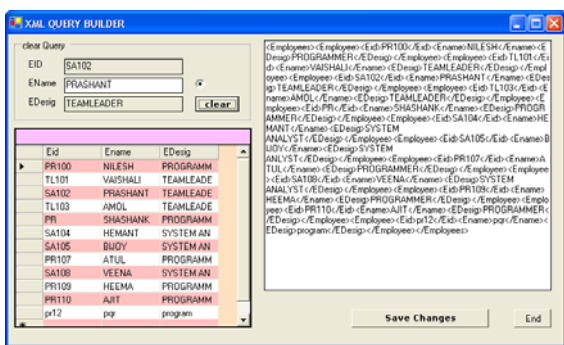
XML QUERY BUILDER

clear Query

EID SA102

EName PRASHANT

EDesig TEAMLEADER

clear

| | Eid | Ename | EDesig |
|---|---|---|---|
| ▶ | PR100 | NILESH | PROGRAMM |
| | TL101 | VAISHALI | TEAMLEADE |
| | SA102 | PRASHANT | TEAMLEADE |
| | TL103 | AMOL | TEAMLEADE |
| | PR | SHASHANK | PROGRAMM |
| | SA104 | HEMANT | SYSTEM AN |
| | SA105 | BIJOY | SYSTEM AN |
| | PR107 | ATUL | PROGRAMM |
| | SA108 | VEENA | SYSTEM AN |
| | PR109 | HEEMA | PROGRAMM |
| | PR110 | AJIT | PROGRAMM |
| | pr12 | pqr | program |
| * | | | |

<Employees><Employee><Eid>PR100</Eid><Ename>NILESH</Ename><EDesig>PROGRAMMER</EDesig></Employee><Employee><Eid>TL101</Eid><Ename>VAISHALI</Ename><EDesig>TEAMLEADER</EDesig></Employee><Employee><Eid>SA102</Eid><Ename>PRASHANT</Ename><EDesig>TEAMLEADER</EDesig></Employee><Employee><Eid>TL103</Eid><Ename>AMOL</Ename><EDesig>TEAMLEADER</EDesig></Employee><Employee><Eid>PR</Eid><Ename>SHASHANK</Ename><EDesig>PROGRAMMER</EDesig></Employee><Employee><Eid>SA104</Eid><Ename>HEMANT</Ename><EDesig>SYSTEM ANALYST</EDesig></Employee><Employee><Eid>SA105</Eid><Ename>BIJOY</Ename><EDesig>SYSTEM ANALYST</EDesig></Employee><Employee><Eid>PR107</Eid><Ename>ATUL</Ename><EDesig>PROGRAMMER</EDesig></Employee><Employee><Eid>SA108</Eid><Ename>VEENA</Ename><EDesig>SYSTEM ANALYST</EDesig></Employee><Employee><Eid>PR109</Eid><Ename>HEEMA</Ename><EDesig>PROGRAMMER</EDesig></Employee><Employee><Eid>PR110</Eid><Ename>AJIT</Ename><EDesig>PROGRAMMER</EDesig></Employee><Employee><Eid>pr12</Eid><Ename>pqr</Ename><EDesig>program</EDesig></Employee></Employees>

Save Changes

End